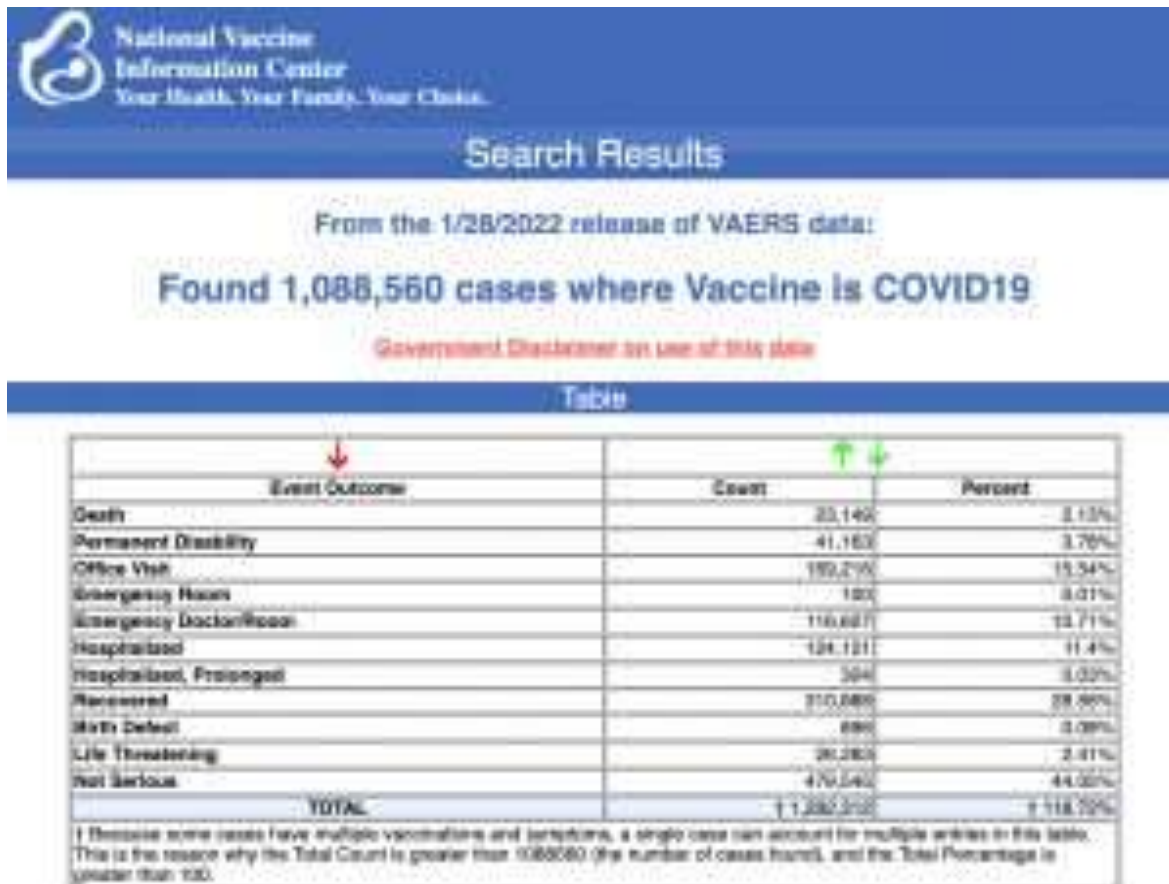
National Vaccine Information Center
Your Health. Your Family. Your Choice.

Search Results

From the 1/28/2022 release of VAERS data:

Found 1,088,560 cases where Vaccine is COVID19

Government Disclaimer on use of this data

Table

| Event Outcome | Count | Percent |
|---|---|---|
| Death | 23,149 | 2.13% |
| Permanent Disability | 41,153 | 3.78% |
| Office Visit | 169,210 | 15.54% |
| Emergency Room | 100 | 0.01% |
| Emergency Doctor/Room | 116,697 | 10.71% |
| Hospitalized | 124,121 | 11.4% |
| Hospitalized, Prolonged | 394 | 0.03% |
| Recovered | 310,089 | 28.86% |
| Birth Defect | 896 | 0.08% |
| Life Threatening | 26,263 | 2.41% |
| Not Serious | 479,040 | 44.00% |
| TOTAL | † 1,292,312 | † 118.72% |

† Because some cases have multiple vaccinations and symptoms, a single case can account for multiple entries in this table. This is the reason why the Total Count is greater than 1088560 (the number of cases found), and the Total Percentage is greater than 100.